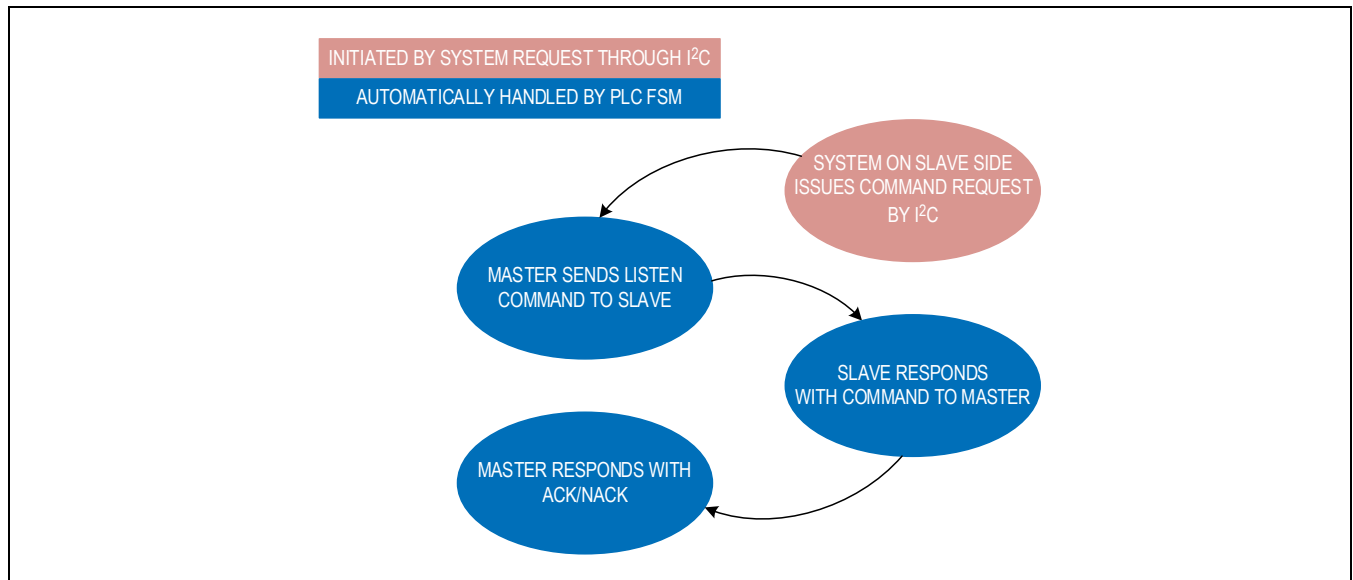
INITIATED BY SYSTEM REQUEST THROUGH $I^2C$

AUTOMATICALLY HANDLED BY PLC FSM

SYSTEM ON SLAVE SIDE ISSUES COMMAND REQUEST BY $I^2C$

MASTER SENDS LISTEN COMMAND TO SLAVE

SLAVE RESPONDS WITH COMMAND TO MASTER

MASTER RESPONDS WITH ACK/NACK